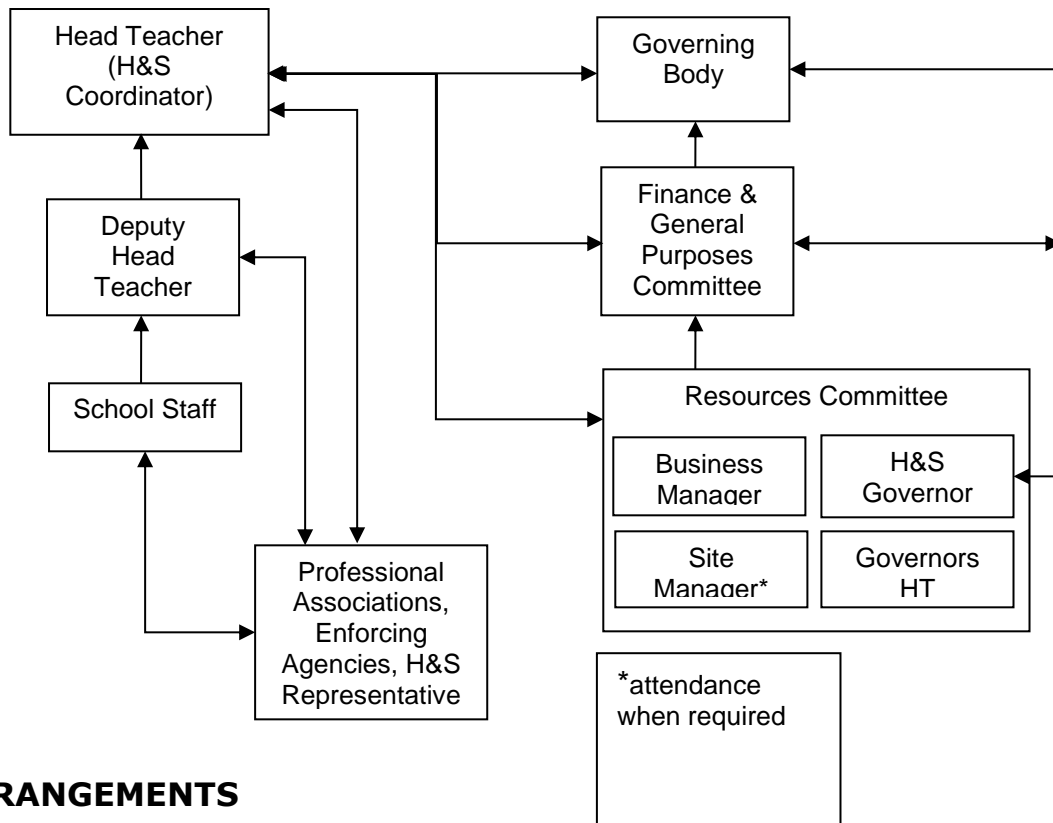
Head Teacher (H&S Coordinator)

Governing Body

Deputy Head Teacher

Finance & General Purposes Committee

School Staff

Resources Committee

Business Manager

H&S Governor

Site Manager*

Governors HT

Professional Associations, Enforcing Agencies, H&S Representative

*attendance when required

RANGEMENTS